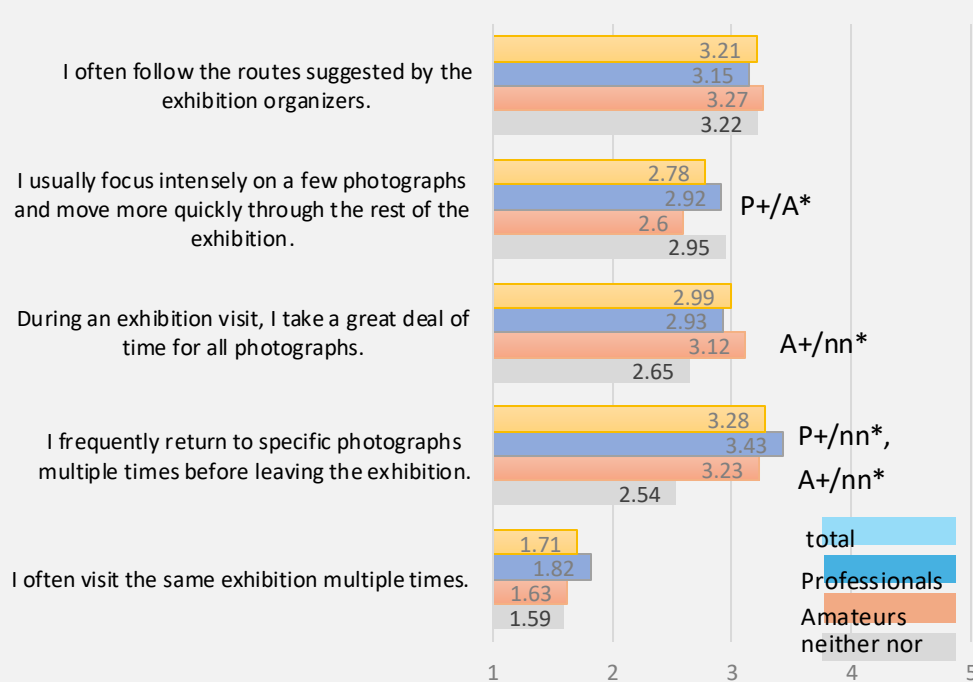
I often follow the routes suggested by the exhibition organizers.
3.21
3.15
3.27
3.22

I usually focus intensely on a few photographs and move more quickly through the rest of the exhibition.
2.78
2.92
2.6
2.95
P+/A*

During an exhibition visit, I take a great deal of time for all photographs.
2.99
2.93
3.12
2.65
A+/nn*

I frequently return to specific photographs multiple times before leaving the exhibition.
3.28
3.43
3.23
2.54
P+/nn*,
A+/nn*

I often visit the same exhibition multiple times.
1.71
1.82
1.63
1.59

total
Professionals
Amateurs
neither nor

1
2
3
4
5